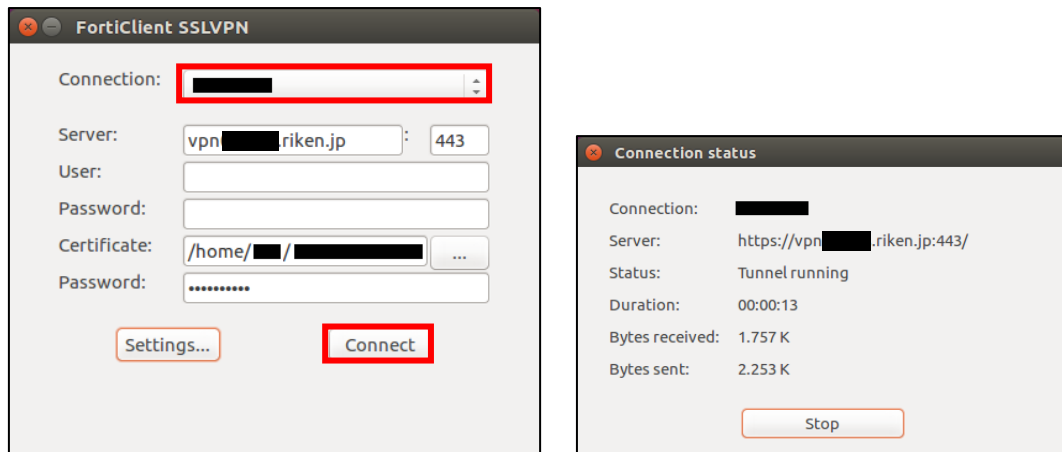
FortiClient SSLVPN

Connection: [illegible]

Server: vpn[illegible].riken.jp : 443

User:

Password:

Certificate: /home/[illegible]/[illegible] ...

Password: ••••••••••

Settings...

Connect

Connection status

Connection: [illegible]

Server: https://vpn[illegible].riken.jp:443/

Status: Tunnel running

Duration: 00:00:13

Bytes received: 1.757 K

Bytes sent: 2.253 K

Stop